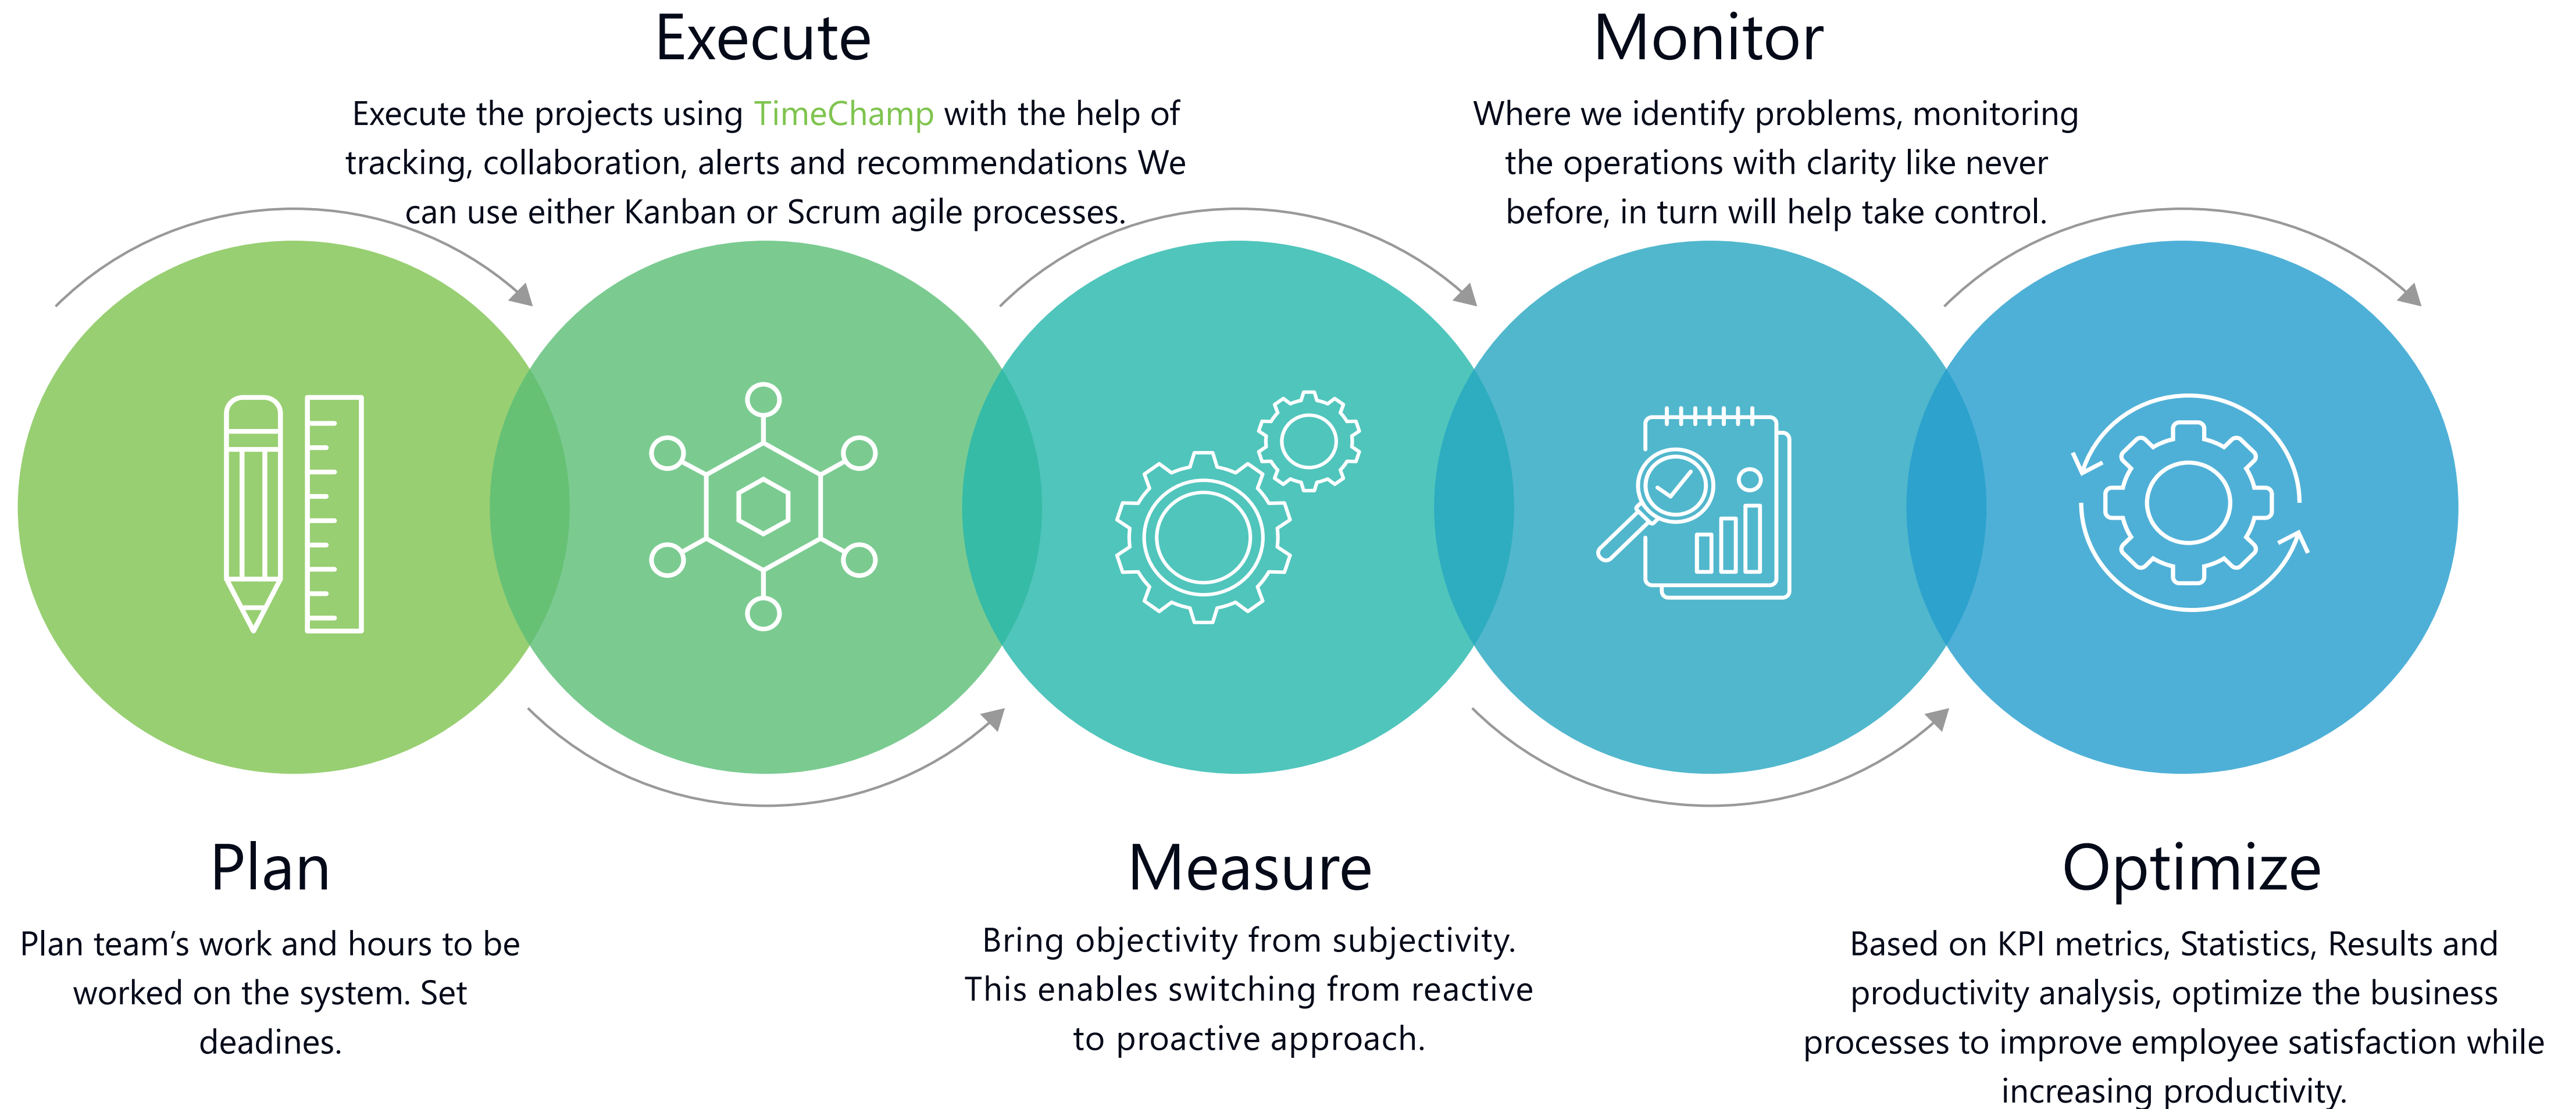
Execute

Execute the projects using TimeChamp with the help of tracking, collaboration, alerts and recommendations We can use either Kanban or Scrum agile processes.

Monitor

Where we identify problems, monitoring the operations with clarity like never before, in turn will help take control.

Plan

Plan team's work and hours to be worked on the system. Set deadines.

Measure

Bring objectivity from subjectivity. This enables switching from reactive to proactive approach.

Optimize

Based on KPI metrics, Statistics, Results and productivity analysis, optimize the business processes to improve employee satisfaction while increasing productivity.